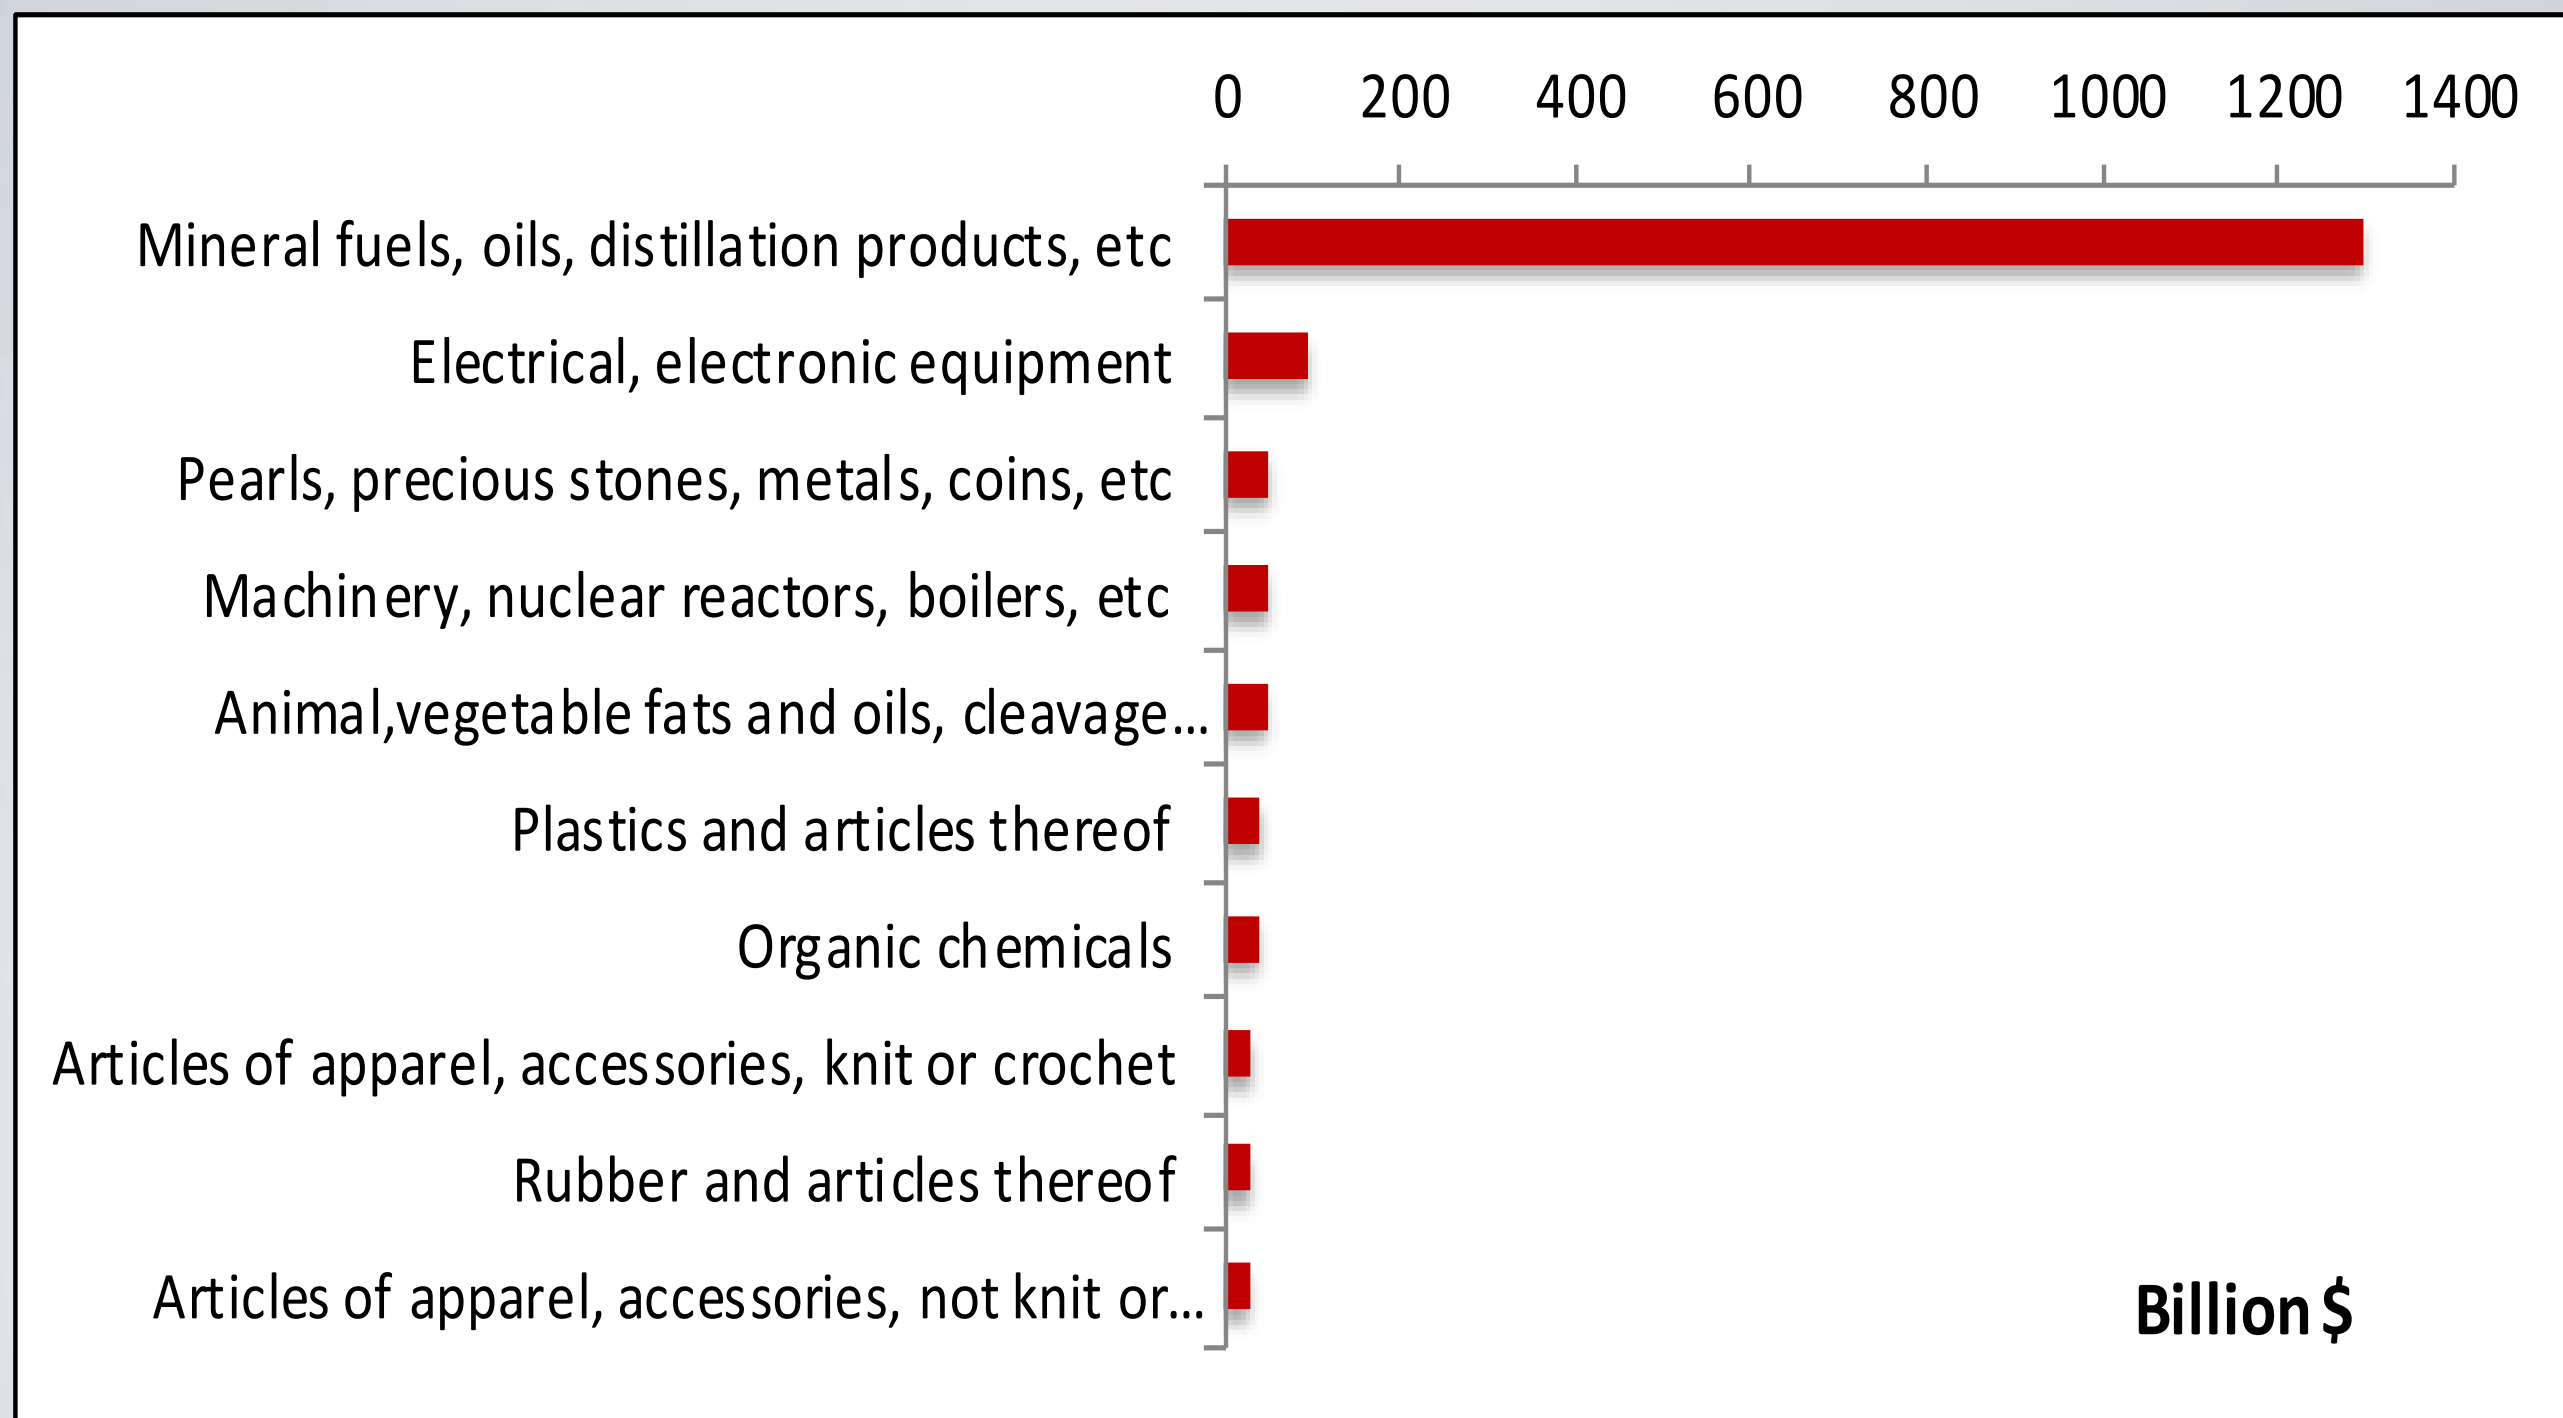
0 200 400 600 800 1000 1200 1400

Mineral fuels, oils, distillation products, etc
Electrical, electronic equipment
Pearls, precious stones, metals, coins, etc
Machinery, nuclear reactors, boilers, etc
Animal,vegetable fats and oils, cleavage...
Plastics and articles thereof
Organic chemicals
Articles of apparel, accessories, knit or crochet
Rubber and articles thereof
Articles of apparel, accessories, not knit or...

Billion $